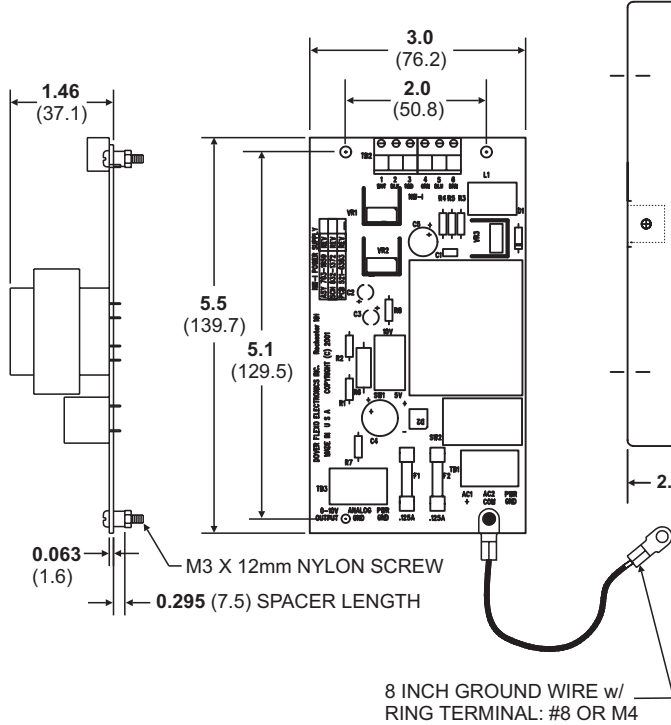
3.0
(76.2)
2.0
(50.8)
1.46
(37.1)
TB2
1 2 3 4 5 6
L1
VR1
VR2
VR3
C5
C1
R4 R5 R3
D1
5.5
(139.7)
5.1
(129.5)
C2
C3
R6
R2
R1
SW1
C4
R7
D5
SW2
TB3
F1
F2
TB1
DOVER FLEXO ELECTRONICS INC.
Rochester NH
COPYRIGHT (C) 2001
MADE IN U S A
0-10V OUTPUT
ANALOG GND
PWR GND
.125A
.125A
AC1
AC2 COM
PWR GND
2.
0.063
(1.6)
M3 X 12mm NYLON SCREW
0.295 (7.5) SPACER LENGTH
8 INCH GROUND WIRE w/
RING TERMINAL: #8 OR M4